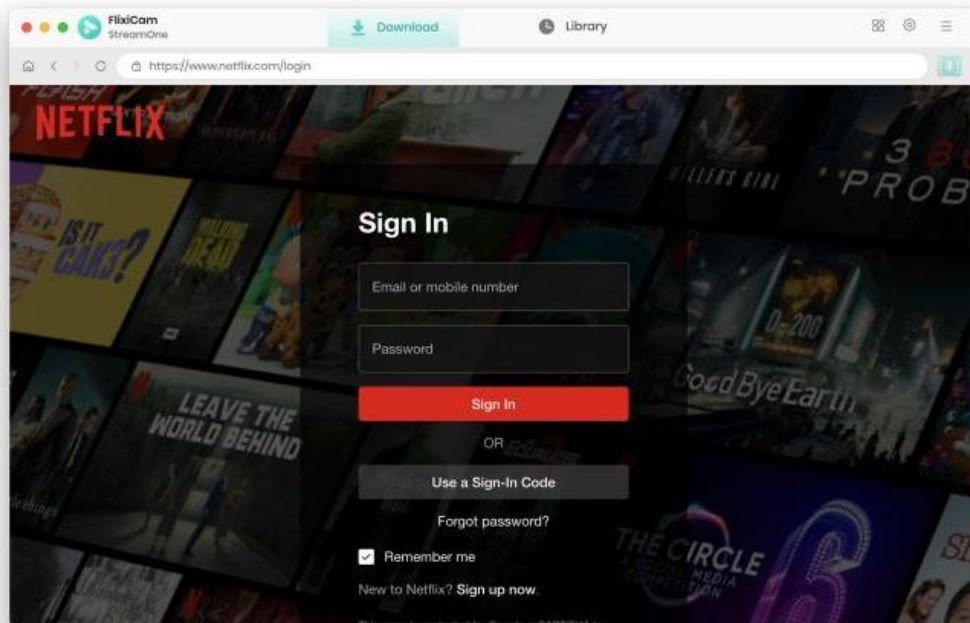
FlixiCam StreamOne

Download

Library

https://www.netflix.com/login

NETFLIX

IS IT CAKE?

WALKING DEAD

LEAVE THE WORLD BEHIND

KILLER'S GAME

3 BODY PROBLEM

GoodBye Earth

THE CIRCLE A SOCIAL MEDIA COMPETITION

Sign In

Email or mobile number

Password

Sign In

OR

Use a Sign-In Code

Forgot password?

Remember me

New to Netflix? Sign up now.

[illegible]